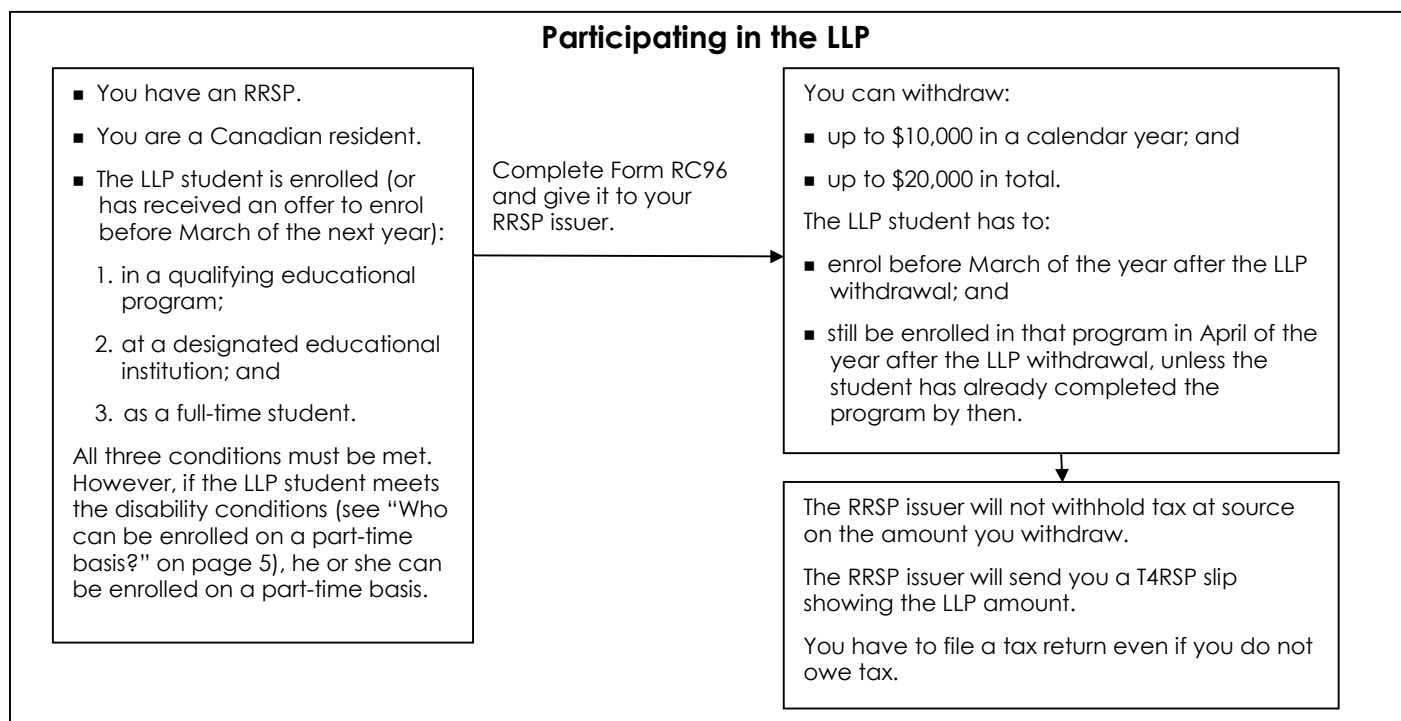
**Participating in the LLP**

- You have an RRSP.
- You are a Canadian resident.
- The LLP student is enrolled (or has received an offer to enrol before March of the next year):

1. in a qualifying educational program;
2. at a designated educational institution; and
3. as a full-time student.

All three conditions must be met. However, if the LLP student meets the disability conditions (see "Who can be enrolled on a part-time basis?" on page 5), he or she can be enrolled on a part-time basis.

Complete Form RC96 and give it to your RRSP issuer.

You can withdraw:

- up to \$10,000 in a calendar year; and
- up to \$20,000 in total.

The LLP student has to:

- enrol before March of the year after the LLP withdrawal; and
- still be enrolled in that program in April of the year after the LLP withdrawal, unless the student has already completed the program by then.

The RRSP issuer will not withhold tax at source on the amount you withdraw.

The RRSP issuer will send you a T4RSP slip showing the LLP amount.

You have to file a tax return even if you do not owe tax.